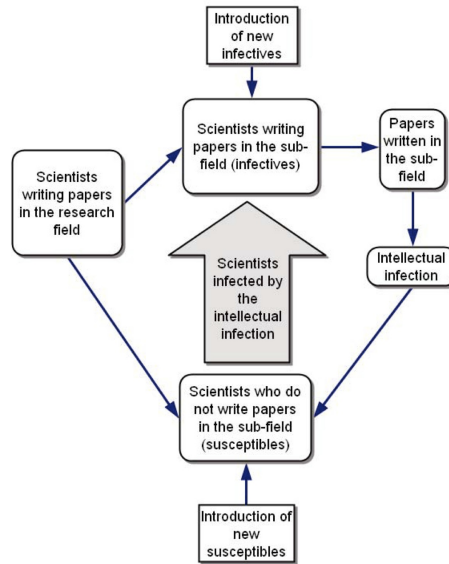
Introduction of new infectives

Scientists writing papers in the research field

Scientists writing papers in the sub-field (infectives)

Papers written in the sub-field

Scientists infected by the intellectual infection

Intellectual infection

Scientists who do not write papers in the sub-field (susceptibles)

Introduction of new susceptibles